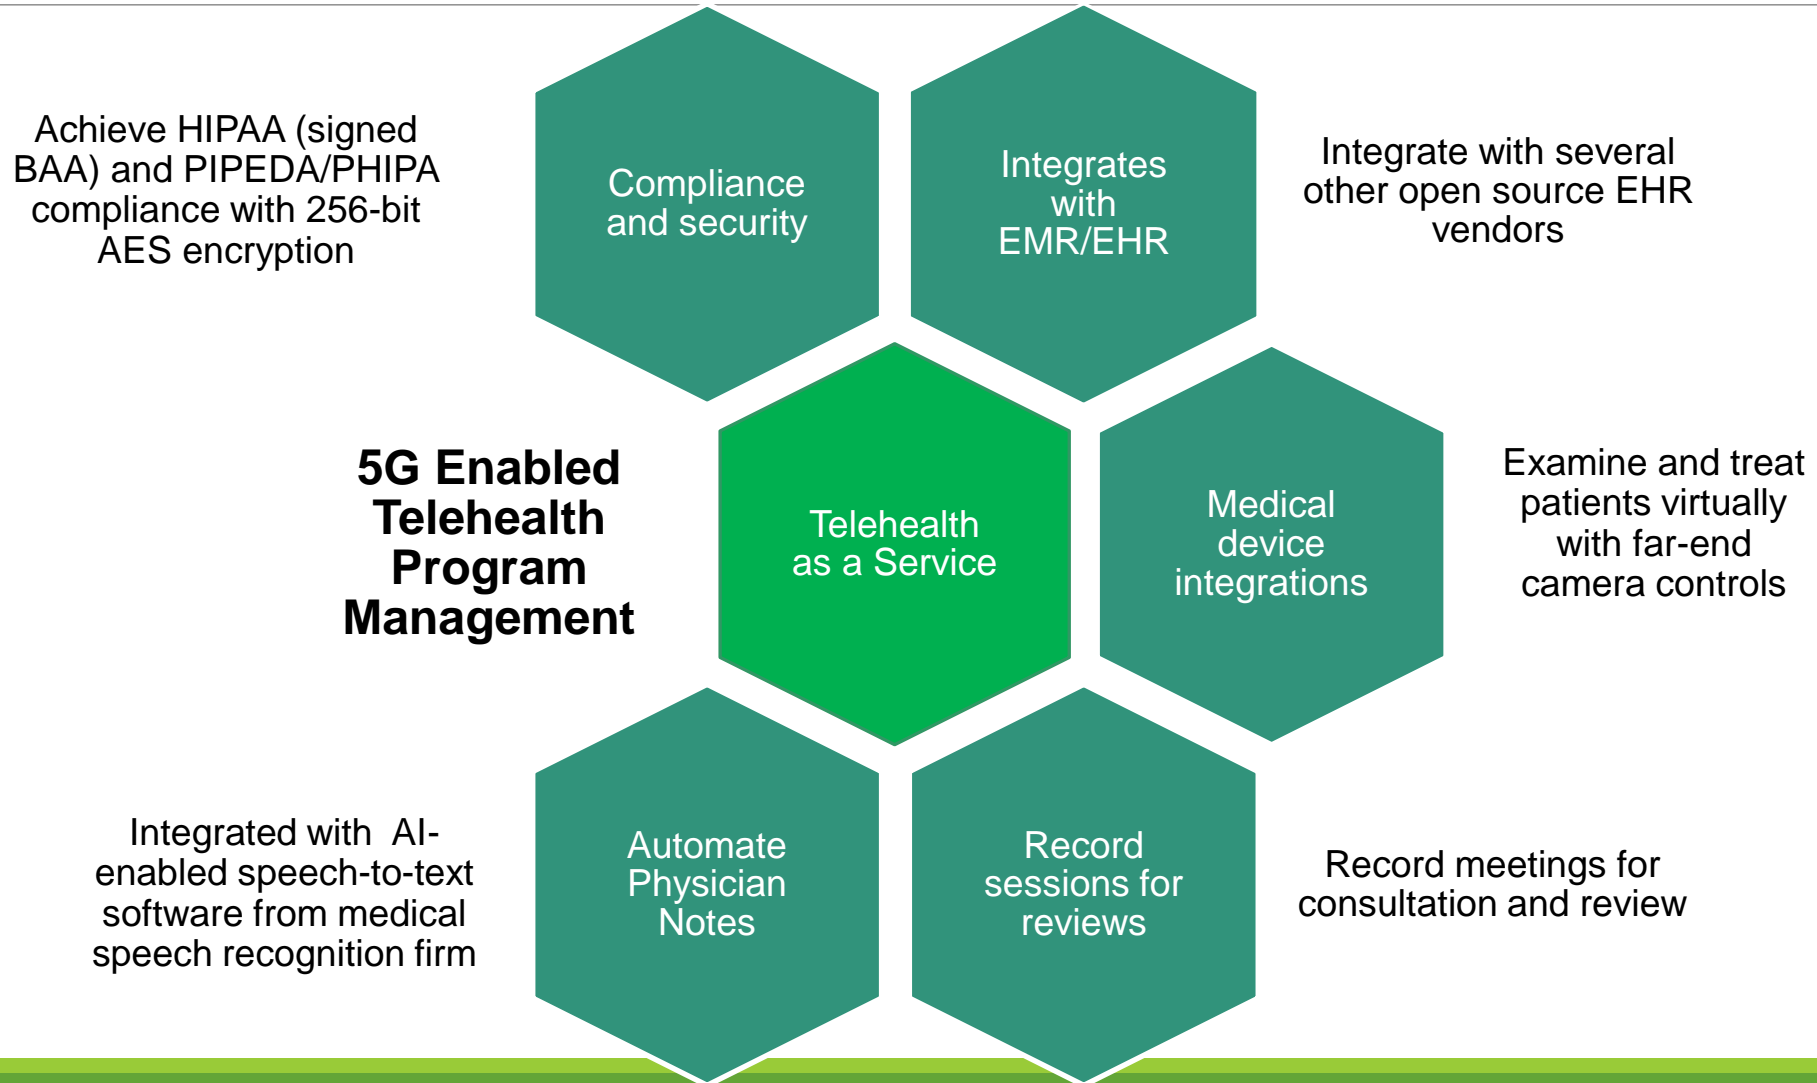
Achieve HIPAA (signed BAA) and PIPEDA/PHIPA compliance with 256-bit AES encryption

Compliance and security

Integrates with EMR/EHR

Integrate with several other open source EHR vendors

5G Enabled Telehealth Program Management

Telehealth as a Service

Medical device integrations

Examine and treat patients virtually with far-end camera controls

Integrated with AI-enabled speech-to-text software from medical speech recognition firm

Automate Physician Notes

Record sessions for reviews

Record meetings for consultation and review